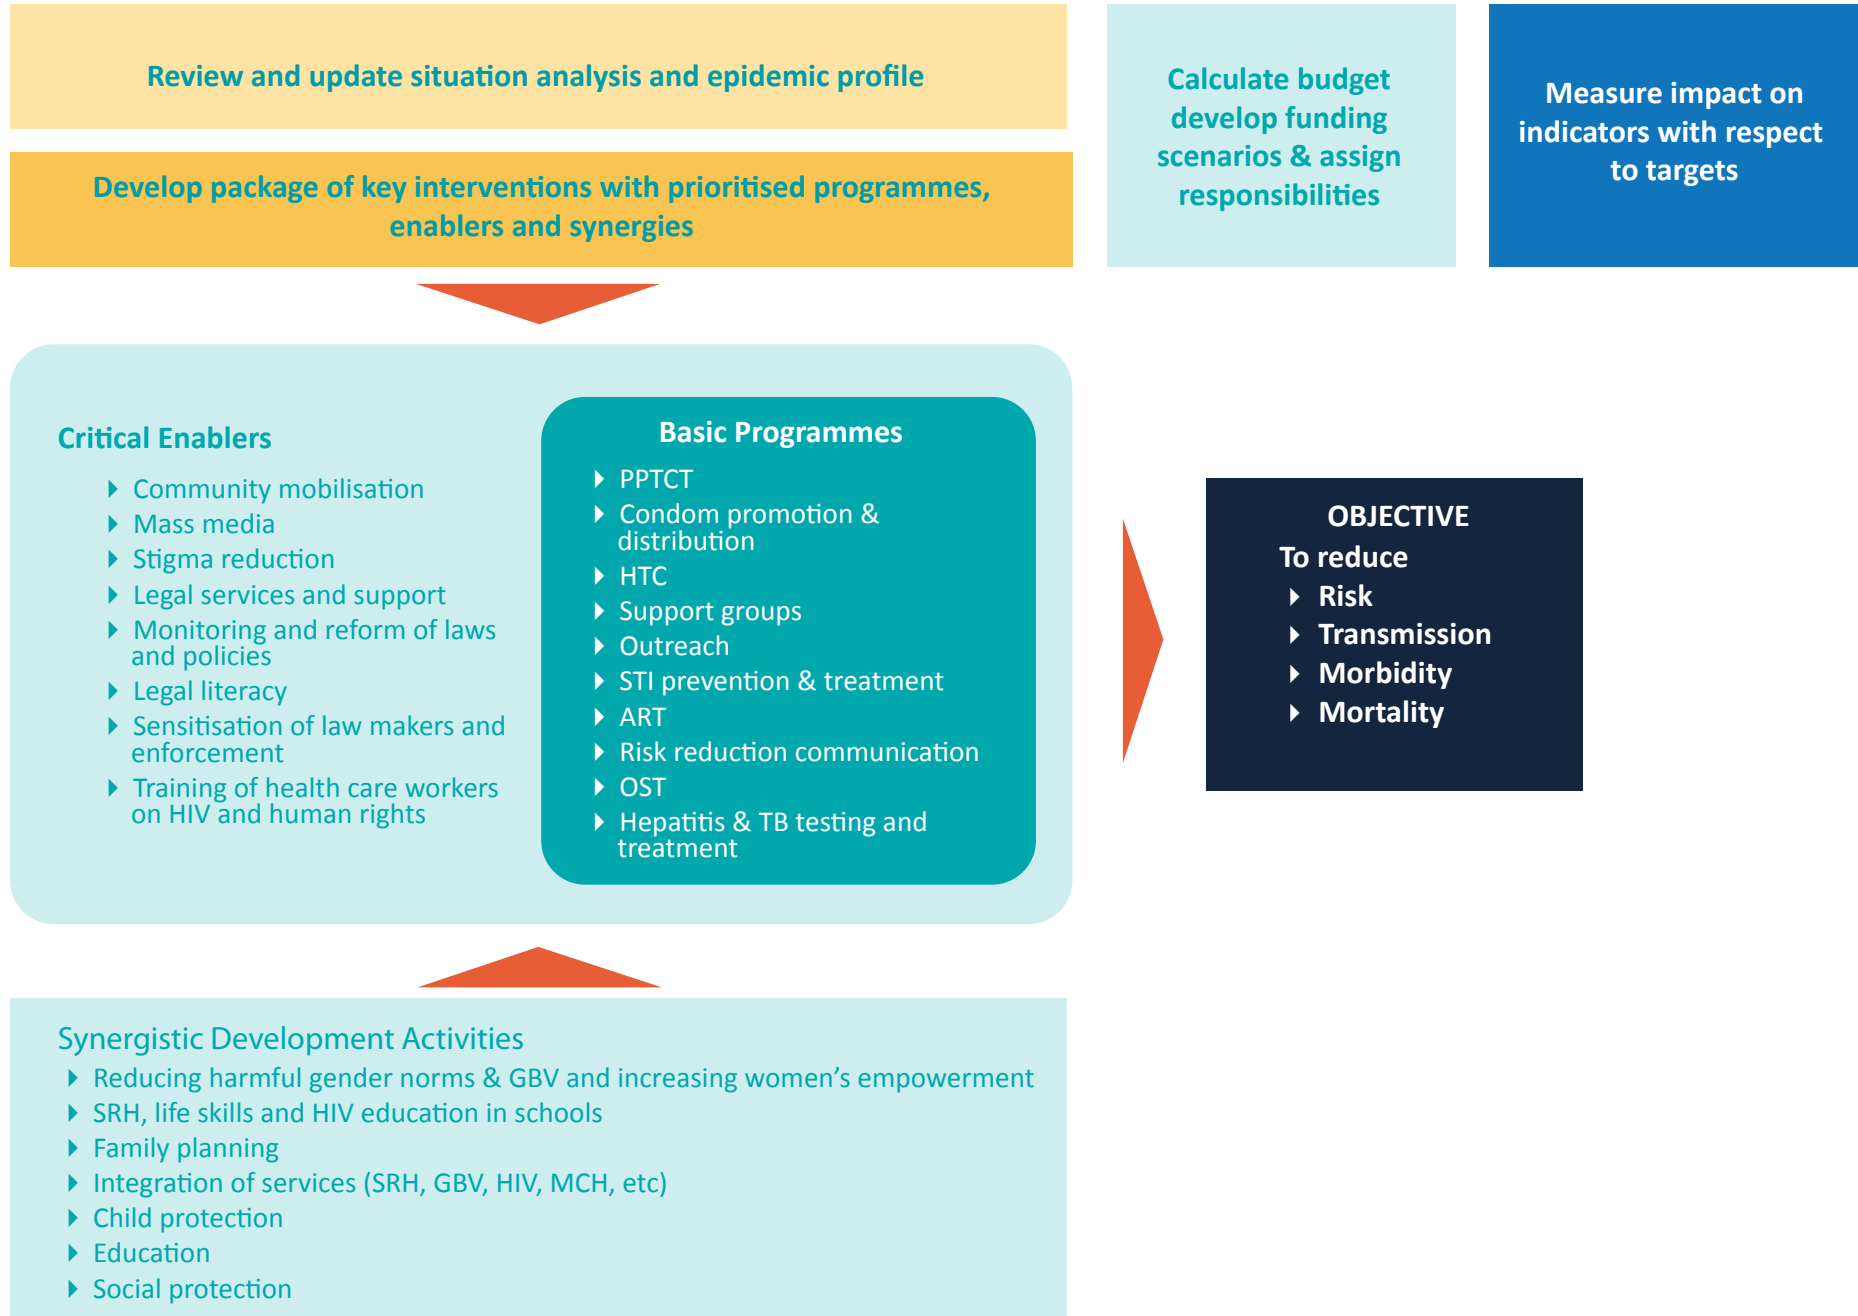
Review and update situation analysis and epidemic profile

Develop package of key interventions with prioritised programmes, enablers and synergies

Calculate budget develop funding scenarios & assign responsibilities

Measure impact on indicators with respect to targets

Critical Enablers
- Community mobilisation
- Mass media
- Stigma reduction
- Legal services and support
- Monitoring and reform of laws and policies
- Legal literacy
- Sensitisation of law makers and enforcement
- Training of health care workers on HIV and human rights

Basic Programmes
- PPTCT
- Condom promotion & distribution
- HTC
- Support groups
- Outreach
- STI prevention & treatment
- ART
- Risk reduction communication
- OST
- Hepatitis & TB testing and treatment

OBJECTIVE
To reduce
- Risk
- Transmission
- Morbidity
- Mortality

Synergistic Development Activities
- Reducing harmful gender norms & GBV and increasing women's empowerment
- SRH, life skills and HIV education in schools
- Family planning
- Integration of services (SRH, GBV, HIV, MCH, etc)
- Child protection
- Education
- Social protection